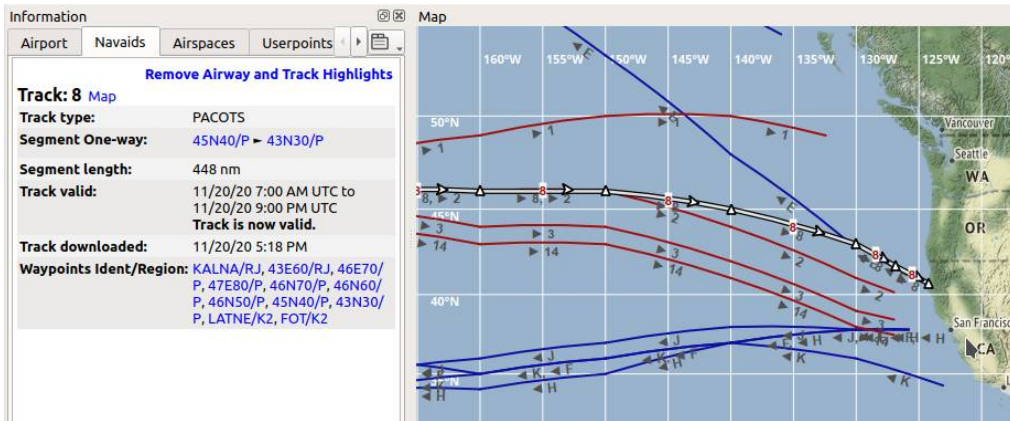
Information

Airport | Navaids | Airspaces | Userpoints

Remove Airway and Track Highlights

Track: 8 Map

| | |
|---|---|
| Track type: | PACOTS |
| Segment One-way: | 45N40/P ► 43N30/P |
| Segment length: | 448 nm |
| Track valid: | 11/20/20 7:00 AM UTC to 11/20/20 9:00 PM UTC **Track is now valid.** |
| Track downloaded: | 11/20/20 5:18 PM |
| Waypoints Ident/Region: | KALNA/RJ, 43E60/RJ, 46E70/P, 47E80/P, 46N70/P, 46N60/P, 46N50/P, 45N40/P, 43N30/P, LATNE/K2, FOT/K2 |

Map

160°W 155°W 150°W 145°W 140°W 135°W 130°W 125°W 120°

50°N
45°N
40°N

Vancouver
Seattle
WA
OR
San Francisco
CA

1 1 1 1 8 2 8 2 8 8 8 8 8 E E 2 3 3 3 14 14 14 2 2 3 3 14 J J J J H H H K K K F F H H K